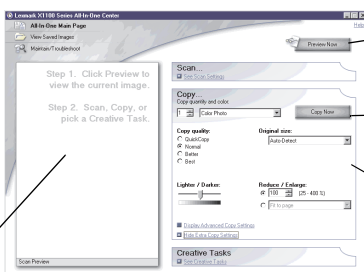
Lexmark X1100 Series All-In-One Center

All-In-One Main Page

View Saved Images

Maintain/Troubleshoot

Help

Preview Now

Step 1. Click Preview to view the current image.

Step 2. Scan, Copy, or pick a Creative Task.

Scan...

See Scan Settings

Copy...

Copy quantity and color:

1

Color Photo

Copy Now

Copy quality:

QuickCopy

Normal

Better

Best

Original size:

Auto-Detect

Lighter / Darker:

Reduce / Enlarge:

100

(25 - 400 %)

Fit to page

Display Advanced Copy Settings

Hide Extra Copy Settings

Creative Tasks

See Creative Tasks

Scan Preview